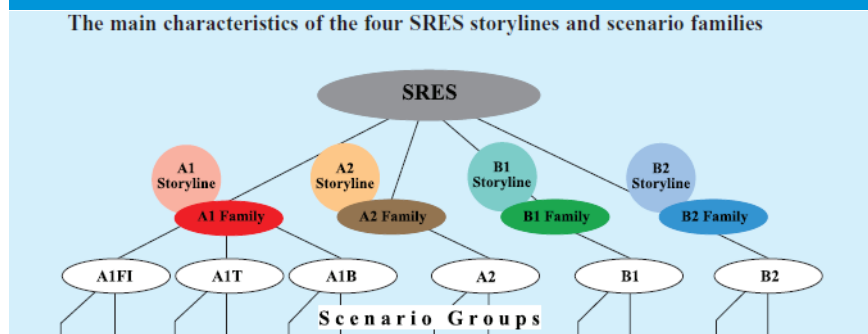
The main characteristics of the four SRES storylines and scenario families

SRES

A1 Storyline

A2 Storyline

B1 Storyline

B2 Storyline

A1 Family

A2 Family

B1 Family

B2 Family

A1FI

A1T

A1B

A2

B1

B2

Scenario Groups